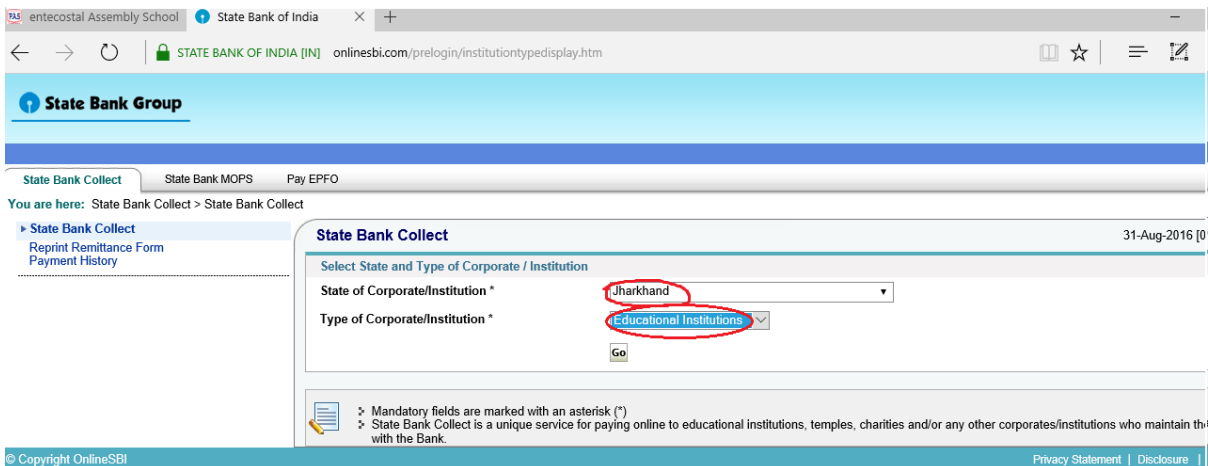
PAS entecostal Assembly School | State Bank of India × +

STATE BANK OF INDIA [IN] onlinesbi.com/prelogin/institutiontypedisplay.htm

State Bank Group

State Bank Collect | State Bank MOPS | Pay EPFO

You are here: State Bank Collect > State Bank Collect

▸ State Bank Collect
Reprint Remittance Form
Payment History

State Bank Collect

31-Aug-2016 [0

Select State and Type of Corporate / Institution

State of Corporate/Institution * Jharkhand

Type of Corporate/Institution * Educational Institutions

Go

Mandatory fields are marked with an asterisk (*)
State Bank Collect is a unique service for paying online to educational institutions, temples, charities and/or any other corporates/institutions who maintain th with the Bank.

© Copyright OnlineSBI

Privacy Statement | Disclosure |